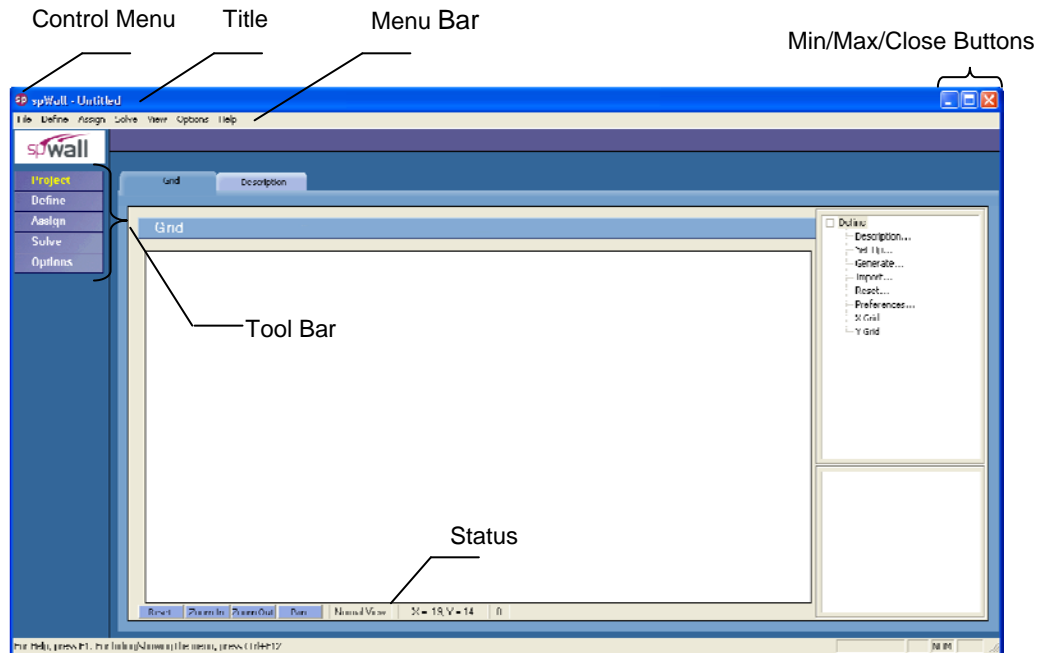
Control Menu
Title
Menu Bar
Min/Max/Close Buttons

spWall - Untitled
File Define Assign Solve View Options Help

spWall

Project
Define
Assign
Solve
Options

Grid
Description

Grid

Define
Description...
Set Up...
Generate...
Import...
Reset...
Preferences...
X Grid
Y Grid

Tool Bar

Status

Reset
Zoom In
Zoom Out
Pan
Normal View
X = 19, Y = 14
0

For Help, press F1. For hiding/showing the menu, press Ctrl+F12
NUM